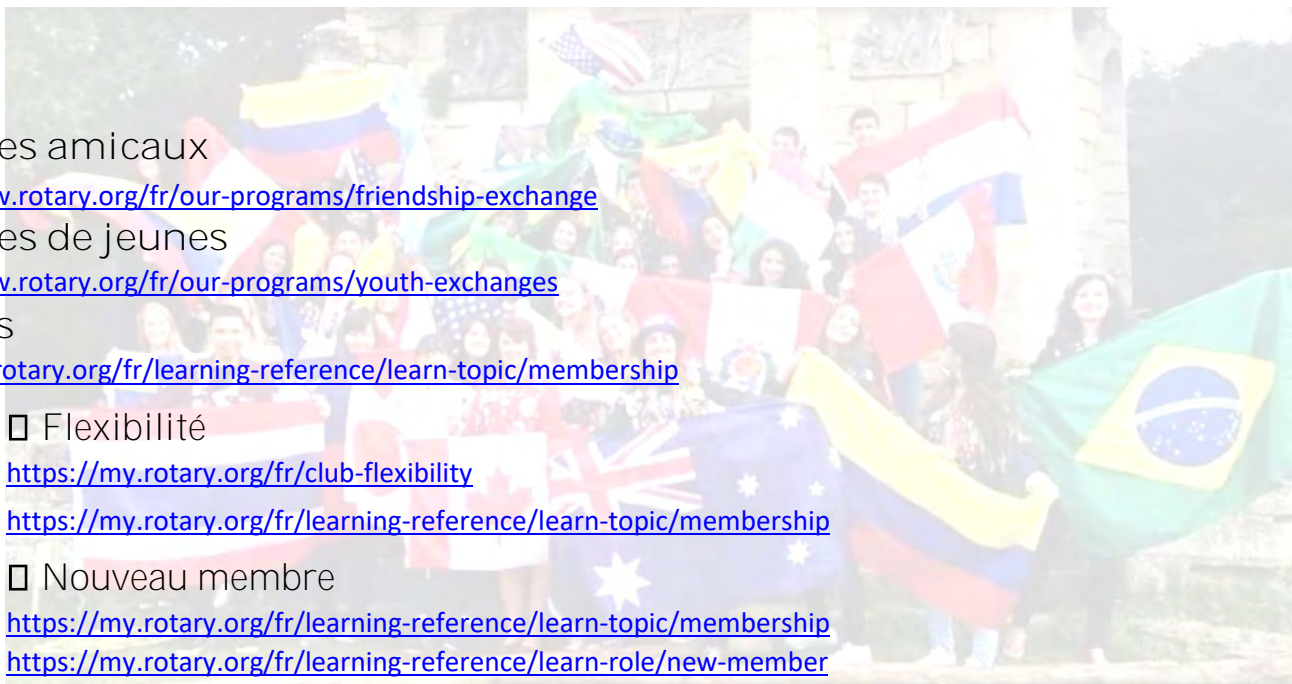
es amicaux

v.rotary.org/fr/our-programs/friendship-exchange

es de jeunes

v.rotary.org/fr/our-programs/youth-exchanges

s

rotary.org/fr/learning-reference/learn-topic/membership

 Flexibilité

https://my.rotary.org/fr/club-flexibility

https://my.rotary.org/fr/learning-reference/learn-topic/membership

 Nouveau membre

https://my.rotary.org/fr/learning-reference/learn-topic/membership

https://my.rotary.org/fr/learning-reference/learn-role/new-member